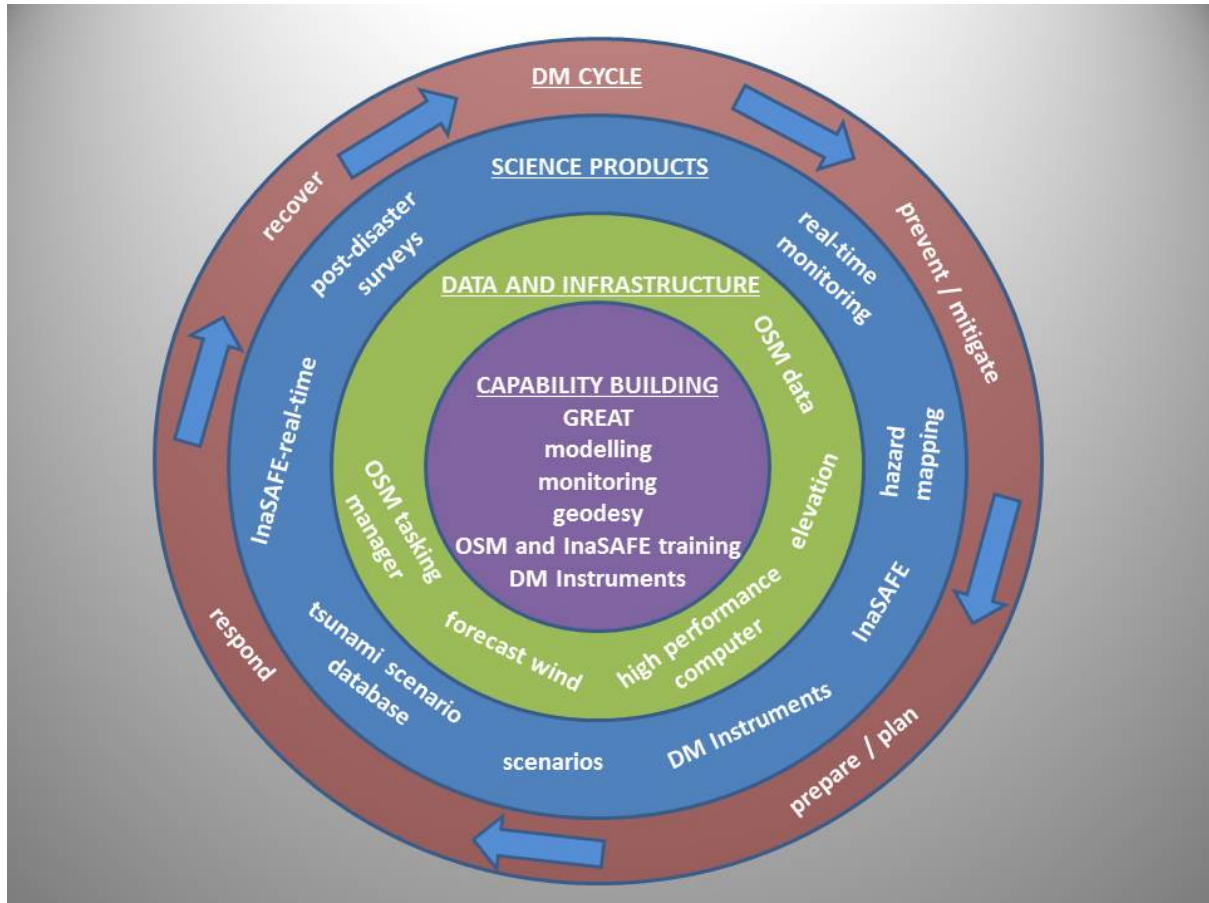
DM CYCLE

prevent / mitigate

prepare / plan

respond

recover

SCIENCE PRODUCTS

real-time monitoring

hazard mapping

InaSAFE

DM Instruments

scenarios

tsunami scenario database

InaSAFE-real-time

post-disaster surveys

DATA AND INFRASTRUCTURE

OSM data

elevation

high performance computer

forecast wind

OSM tasking manager

CAPABILITY BUILDING
GREAT
modelling
monitoring
geodesy
OSM and InaSAFE training
DM Instruments